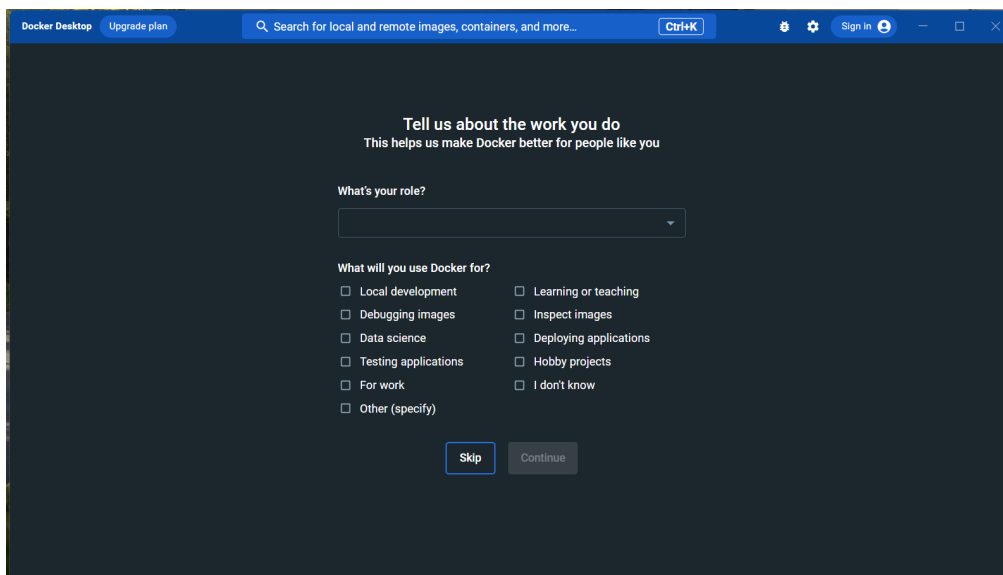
Docker Desktop Upgrade plan

Search for local and remote images, containers, and more... Ctrl+K

Sign in

Tell us about the work you do
This helps us make Docker better for people like you

What's your role?

What will you use Docker for?

Local development
Debugging images
Data science
Testing applications
For work
Other (specify)

Learning or teaching
Inspect images
Deploying applications
Hobby projects
I don't know

Skip Continue